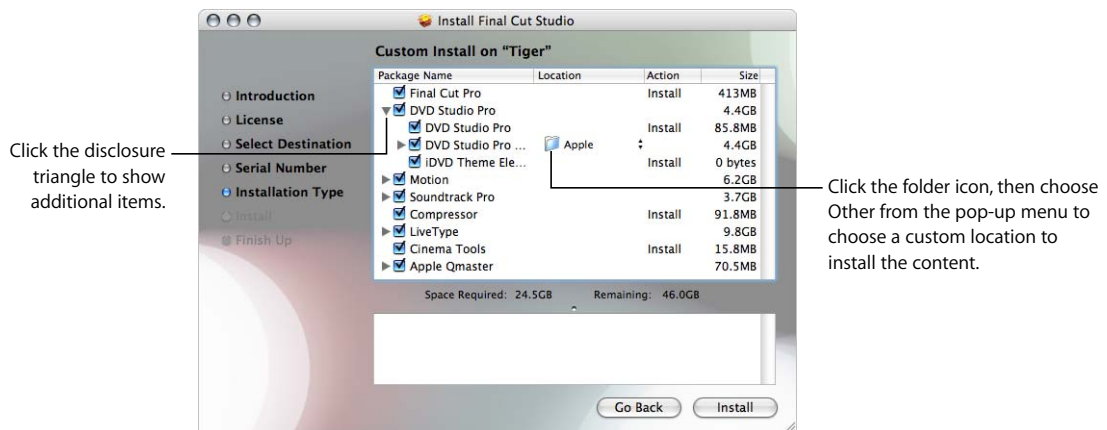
Install Final Cut Studio

Custom Install on "Tiger"

Introduction
License
Select Destination
Serial Number
Installation Type
Install
Finish Up

| Package Name | Location | Action | Size |
|---|---|---|---|
| Final Cut Pro | | Install | 413MB |
| DVD Studio Pro | | | 4.4GB |
| DVD Studio Pro | | Install | 85.8MB |
| DVD Studio Pro ... | Apple | | 4.4GB |
| iDVD Theme Ele... | | Install | 0 bytes |
| Motion | | | 6.2GB |
| Soundtrack Pro | | | 3.7GB |
| Compressor | | Install | 91.8MB |
| LiveType | | | 9.8GB |
| Cinema Tools | | Install | 15.8MB |
| Apple Qmaster | | | 70.5MB |

Space Required: 24.5GB Remaining: 46.0GB

Go Back Install

Click the disclosure triangle to show additional items.

Click the folder icon, then choose Other from the pop-up menu to choose a custom location to install the content.